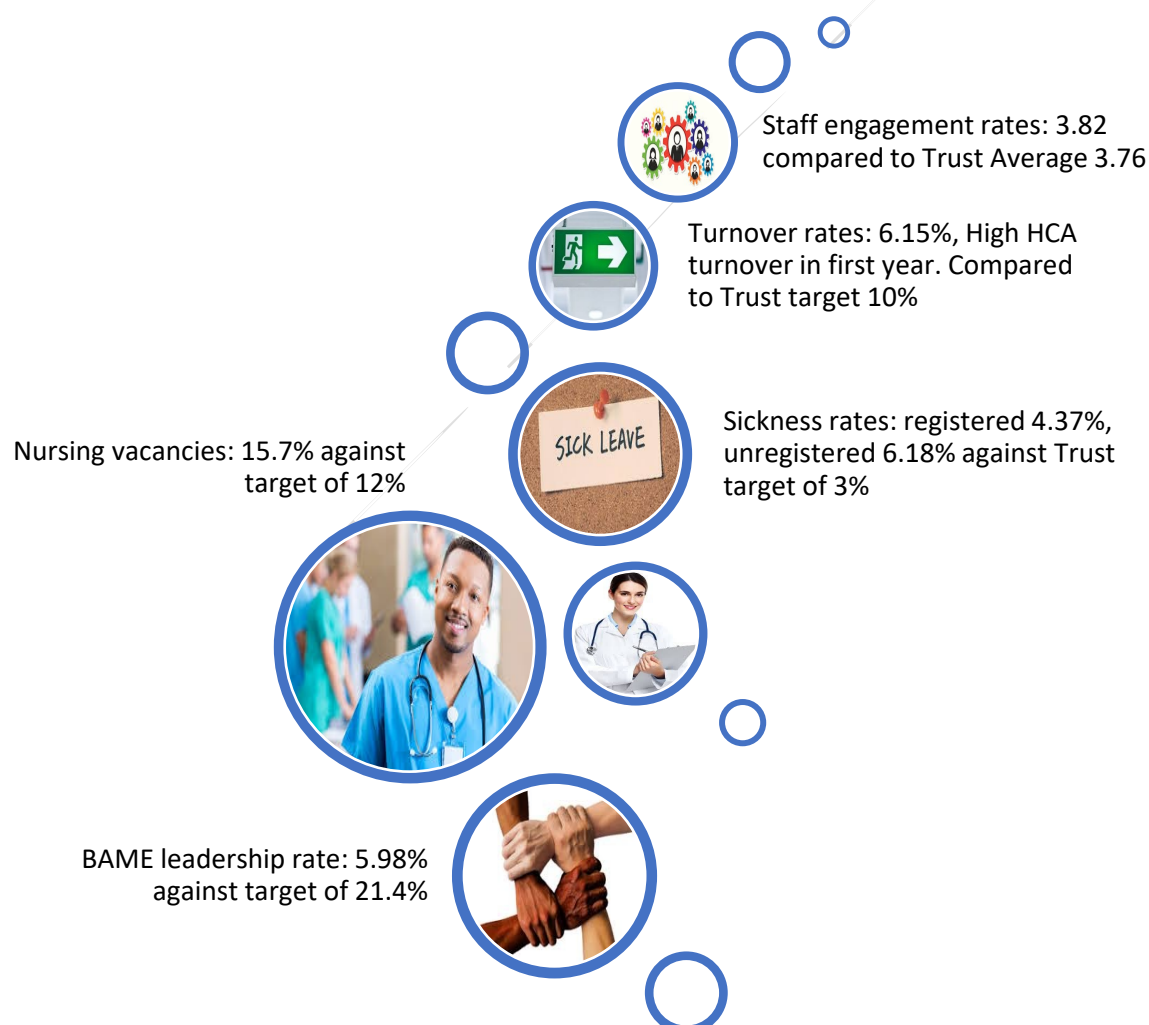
Staff engagement rates: 3.82 compared to Trust Average 3.76

Turnover rates: 6.15%, High HCA turnover in first year. Compared to Trust target 10%

SICK LEAVE

Sickness rates: registered 4.37%, unregistered 6.18% against Trust target of 3%

Nursing vacancies: 15.7% against target of 12%

BAME leadership rate: 5.98% against target of 21.4%